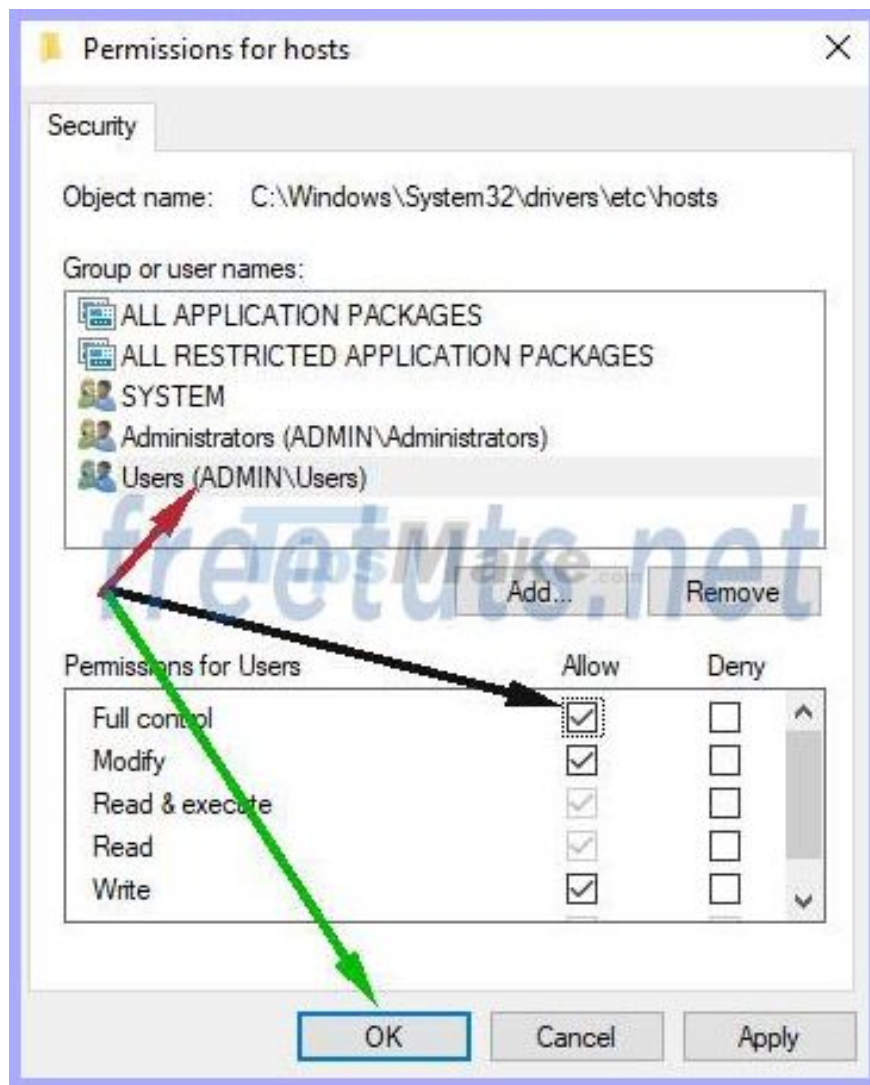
Permissions for hosts

Security

Object name: C:\Windows\System32\drivers\etc\hosts

Group or user names:

ALL APPLICATION PACKAGES
ALL RESTRICTED APPLICATION PACKAGES
SYSTEM
Administrators (ADMIN\Administrators)
Users (ADMIN\Users)

freetuts.net

Add... Remove

Permissions for Users Allow Deny

Full control
Modify
Read & execute
Read
Write

OK Cancel Apply